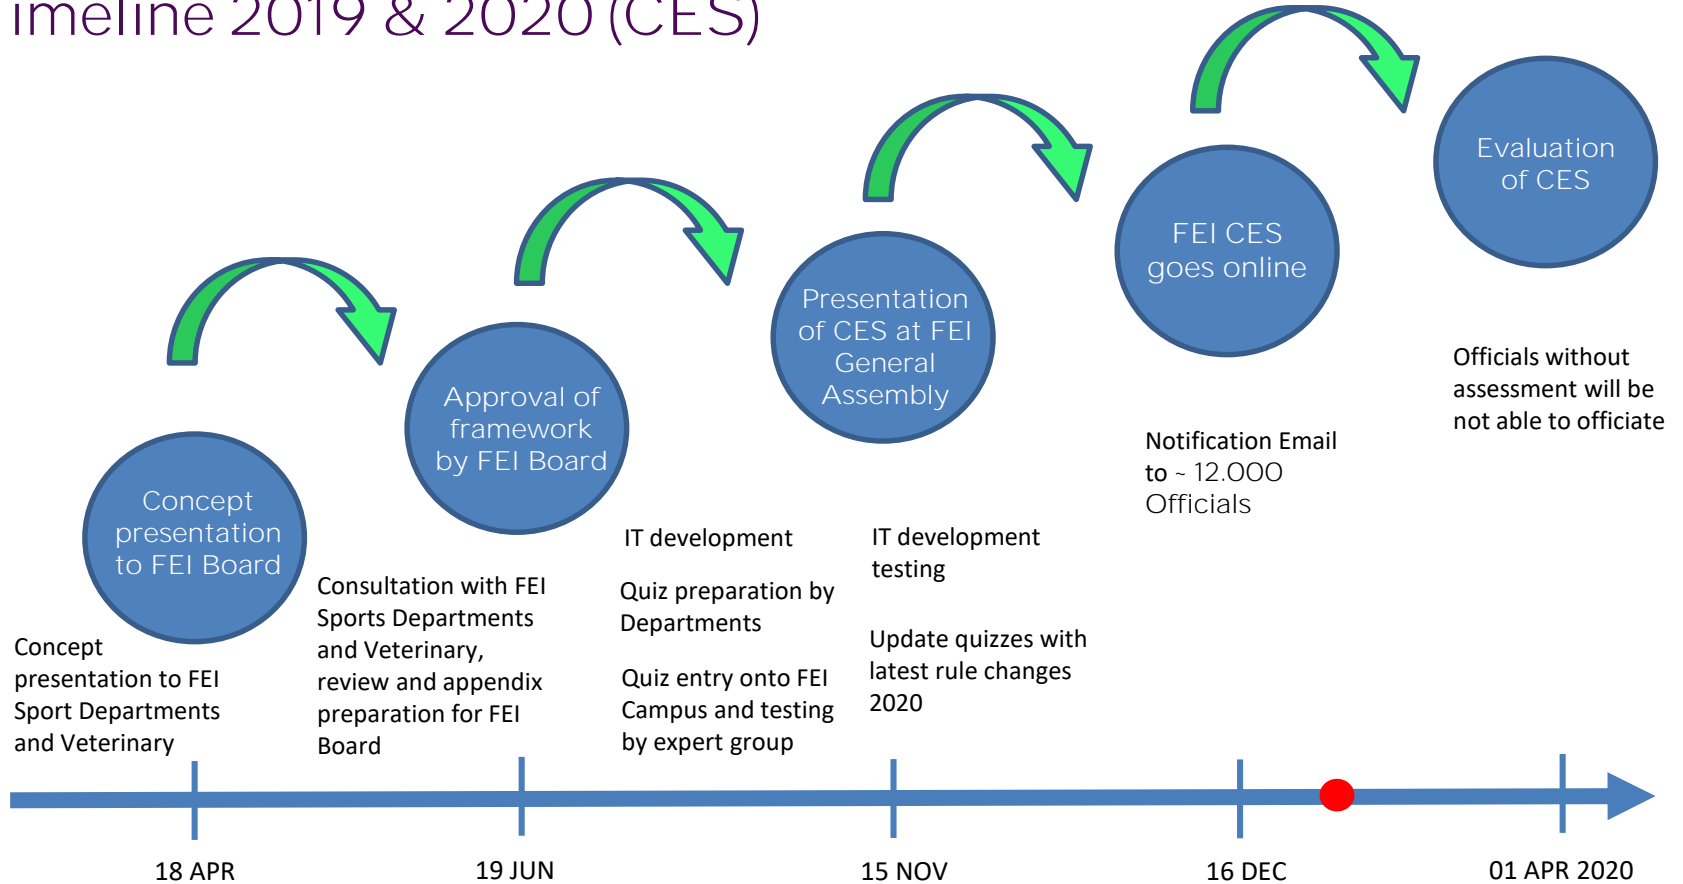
imeline 2019 & 2020 (CES)

Concept presentation to FEI Board

Approval of framework by FEI Board

Presentation of CES at FEI General Assembly

FEI CES goes online

Evaluation of CES

Concept presentation to FEI Sport Departments and Veterinary

Consultation with FEI Sports Departments and Veterinary, review and appendix preparation for FEI Board

IT development

Quiz preparation by Departments

Quiz entry onto FEI Campus and testing by expert group

IT development testing

Update quizzes with latest rule changes 2020

Notification Email to ~ 12.000 Officials

Officials without assessment will be not able to officiate

18 APR

19 JUN

15 NOV

16 DEC

01 APR 2020